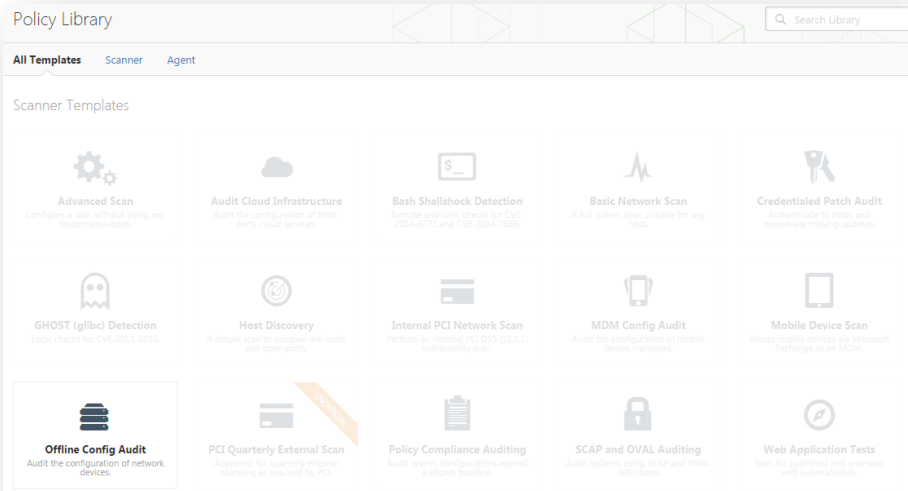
Policy Library

Search Library

All Templates Scanner Agent

Scanner Templates

Advanced Scan
Configure a scan without using any recommendations.

Audit Cloud Infrastructure
Audit the configuration of third-party cloud services.

Bash Shellshock Detection
Remote and local checks for CVE-2014-6271 and CVE-2014-7169.

Basic Network Scan
A full system scan suitable for any host.

Credentialed Patch Audit
Authenticate to hosts and enumerate missing updates.

GHOST (glibc) Detection
Local checks for CVE-2015-0235.

Host Discovery
A simple scan to discover live hosts and open ports.

Internal PCI Network Scan
Perform an internal PCI DSS (11.2.1) vulnerability scan.

MDM Config Audit
Audit the configuration of mobile device managers.

Mobile Device Scan
Assess mobile devices via Microsoft Exchange or an MDM.

Offline Config Audit
Audit the configuration of network devices.

PCI Quarterly External Scan
Approved for quarterly external scanning as required by PCI.

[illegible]

Policy Compliance Auditing
Audit system configurations against a known baseline.

SCAP and OVAL Auditing
Audit systems using SCAP and OVAL definitions.

Web Application Tests
Scan for published and unknown web vulnerabilities.